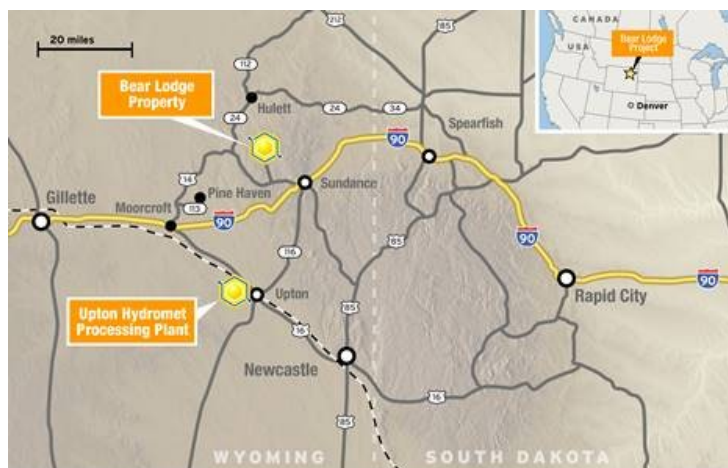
20 miles

212

85

CANADA

USA

Bear Lodge Project

Denver

112

Hulett

Bear Lodge Property

24

24

34

Spearfish

90

14

Pine Haven

Sundance

Gillette

Moorcroft

113

90

85

90

116

Upton

Rapid City

90

Upton Hydromet Processing Plant

85

16

Newcastle

16

85

WYOMING

SOUTH DAKOTA